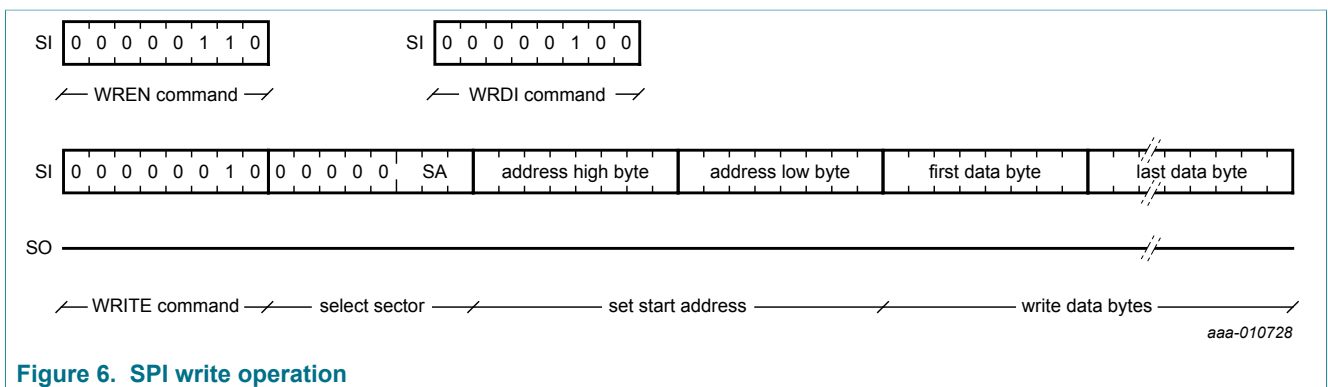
SI 0 0 0 0 0 1 1 0

WREN command

SI 0 0 0 0 0 1 0 0

WRDI command

SI 0 0 0 0 0 0 1 0 0 0 0 0 0 SA address high byte address low byte first data byte last data byte

SO

WRITE command select sector set start address write data bytes

aaa-010728

Figure 6. SPI write operation